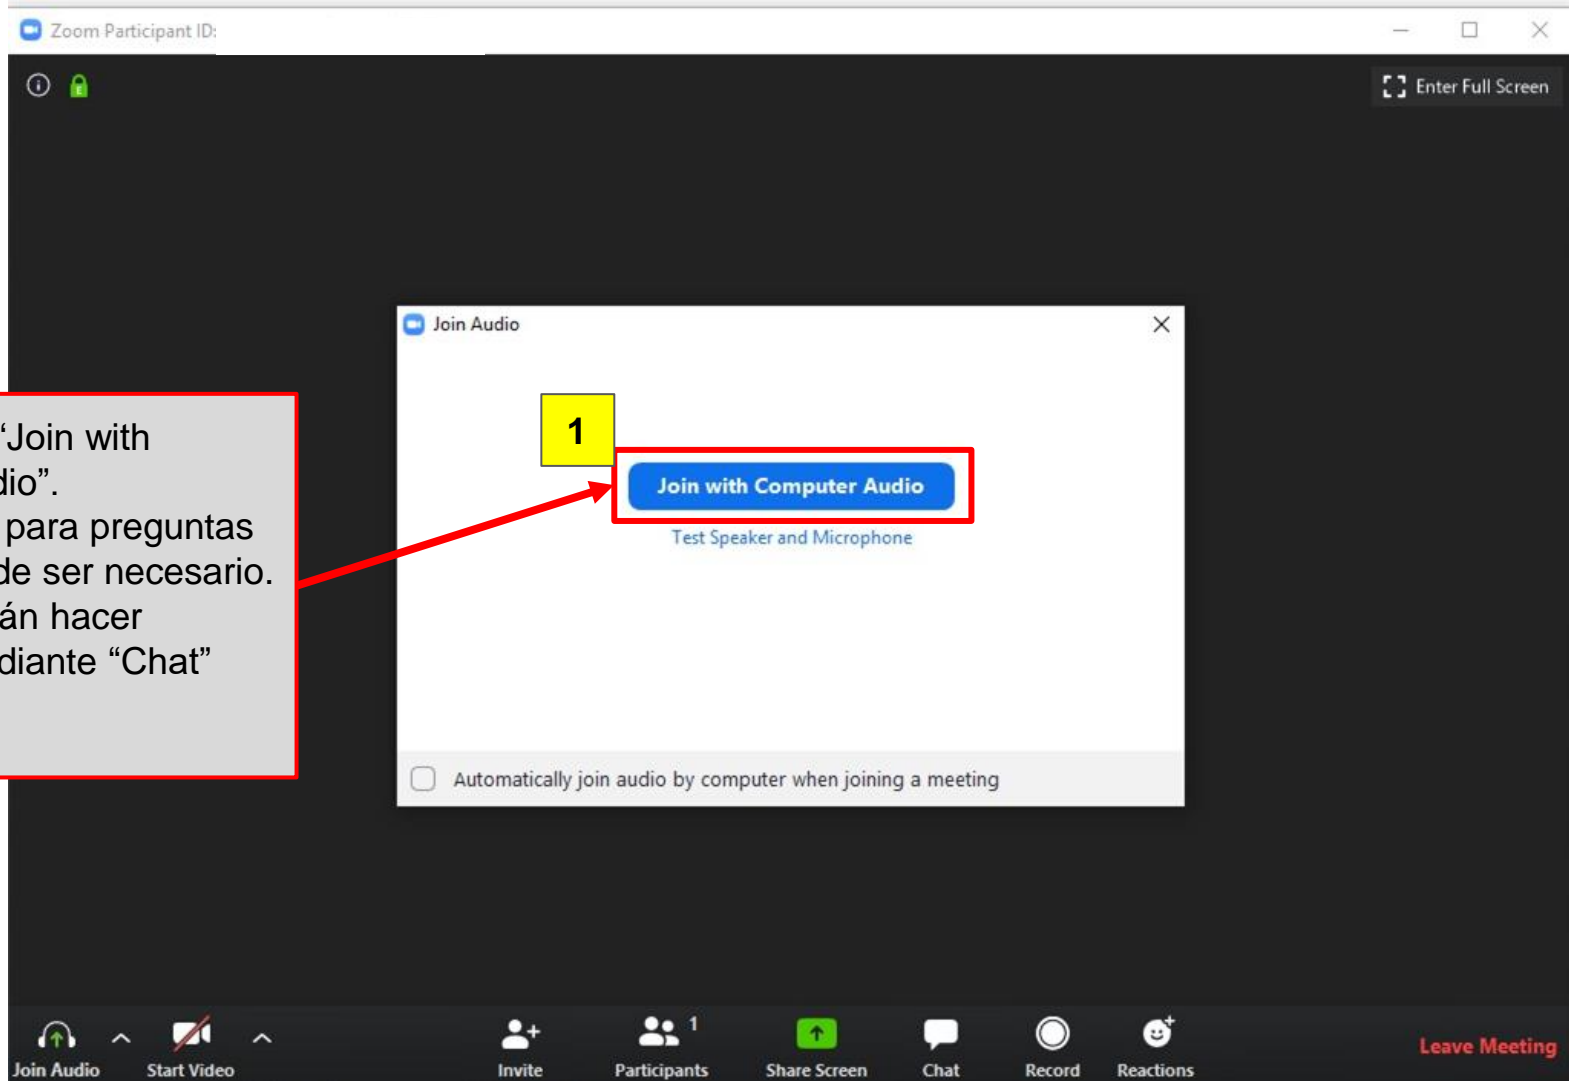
Zoom Participant ID:

Enter Full Screen

“Join with
dio”.
para preguntas
de ser necesario.
án hacer
diante “Chat”

Join Audio

1

Join with Computer Audio

Test Speaker and Microphone

Automatically join audio by computer when joining a meeting

Join Audio
Start Video
Invite
Participants 1
Share Screen
Chat
Record
Reactions
Leave Meeting